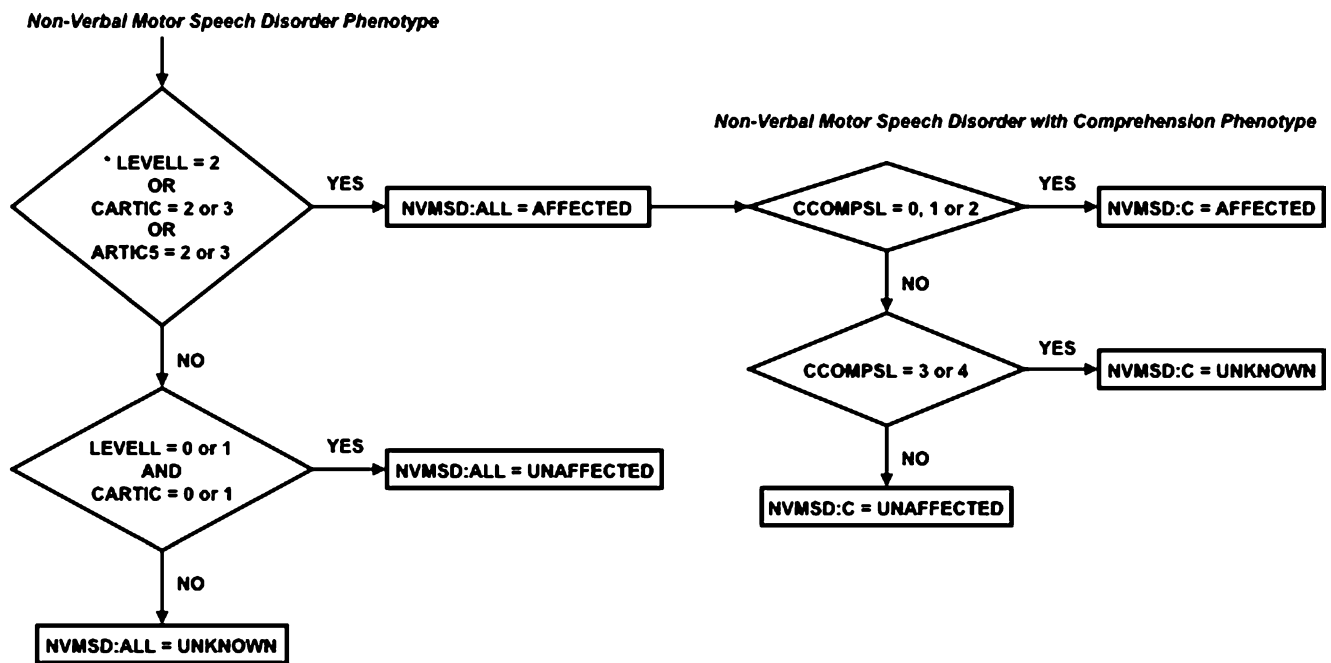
Non-Verbal Motor Speech Disorder Phenotype

* LEVELL = 2
OR
CARTIC = 2 or 3
OR
ARTIC5 = 2 or 3

YES

NVMSD:ALL = AFFECTED

NO

LEVELL = 0 or 1
AND
CARTIC = 0 or 1

YES

NVMSD:ALL = UNAFFECTED

NO

NVMSD:ALL = UNKNOWN

Non-Verbal Motor Speech Disorder with Comprehension Phenotype

CCOMPSL = 0, 1 or 2

YES

NVMSD:C = AFFECTED

NO

CCOMPSL = 3 or 4

YES

NVMSD:C = UNKNOWN

NO

NVMSD:C = UNAFFECTED